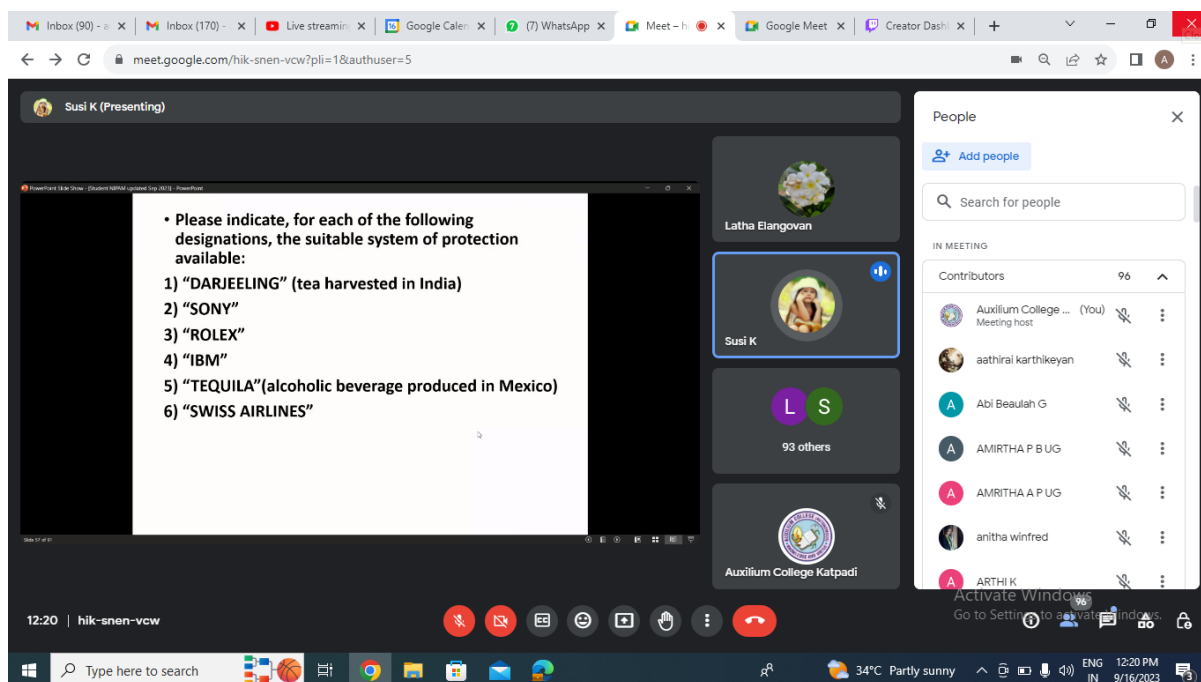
Inbox (90) - a | Inbox (170) - | Live streamin | Google Calen | (7) WhatsApp | Meet – h | Google Meet | Creator Dash

meet.google.com/hik-snen-vcw?pli=1&authuser=5

Susi K (Presenting)

PowerPoint Slide Show - [Student NIPAM updated Sep 2023] - PowerPoint

• Please indicate, for each of the following designations, the suitable system of protection available:

1) "DARJEELING" (tea harvested in India)
2) "SONY"
3) "ROLEX"
4) "IBM"
5) "TEQUILA"(alcoholic beverage produced in Mexico)
6) "SWISS AIRLINES"

Slide 57 of 61

Latha Elangovan

Susi K

L S

93 others

Auxilium College Katpadi

People

Add people

Search for people

IN MEETING

Contributors 96

Auxilium College ... (You)
Meeting host

aathirai karthikeyan

Abi Beaulah G

AMIRTHA P B UG

AMIRTHA A P UG

anitha winfred

ARTHI K

Activate Windows
Go to Settings to activate Windows.

12:20 | hik-snen-vcw

96

Type here to search

34°C Partly sunny

ENG IN

12:20 PM 9/16/2023